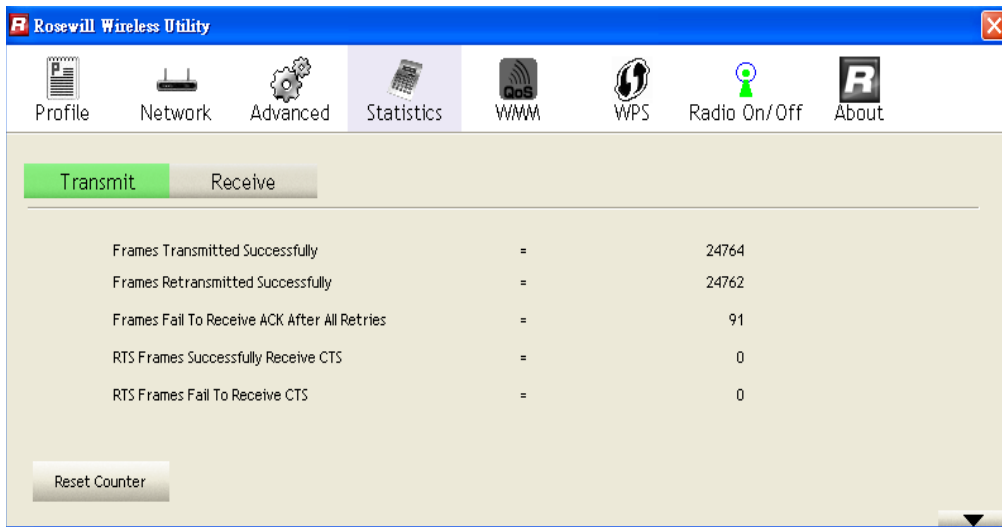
Rosewill Wireless Utility

Profile Network Advanced Statistics QoS WMM WPS Radio On/Off About

Transmit Receive

| | | |
|---|---|---|
| Frames Transmitted Successfully | = | 24764 |
| Frames Retransmitted Successfully | = | 24762 |
| Frames Fail To Receive ACK After All Retries | = | 91 |
| RTS Frames Successfully Receive CTS | = | 0 |
| RTS Frames Fail To Receive CTS | = | 0 |

Reset Counter